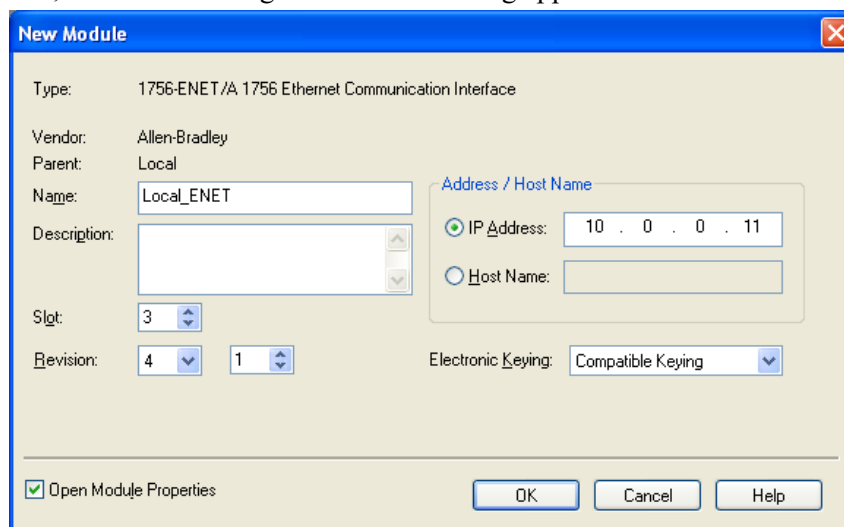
New Module

Type: 1756-ENET/A 1756 Ethernet Communication Interface

Vendor: Allen-Bradley
Parent: Local
Name: Local_ENET
Description:

Slot: 3
Revision: 4 1

Address / Host Name
IP Address: 10 . 0 . 0 . 11
Host Name:

Electronic Keying: Compatible Keying

Open Module Properties

OK Cancel Help